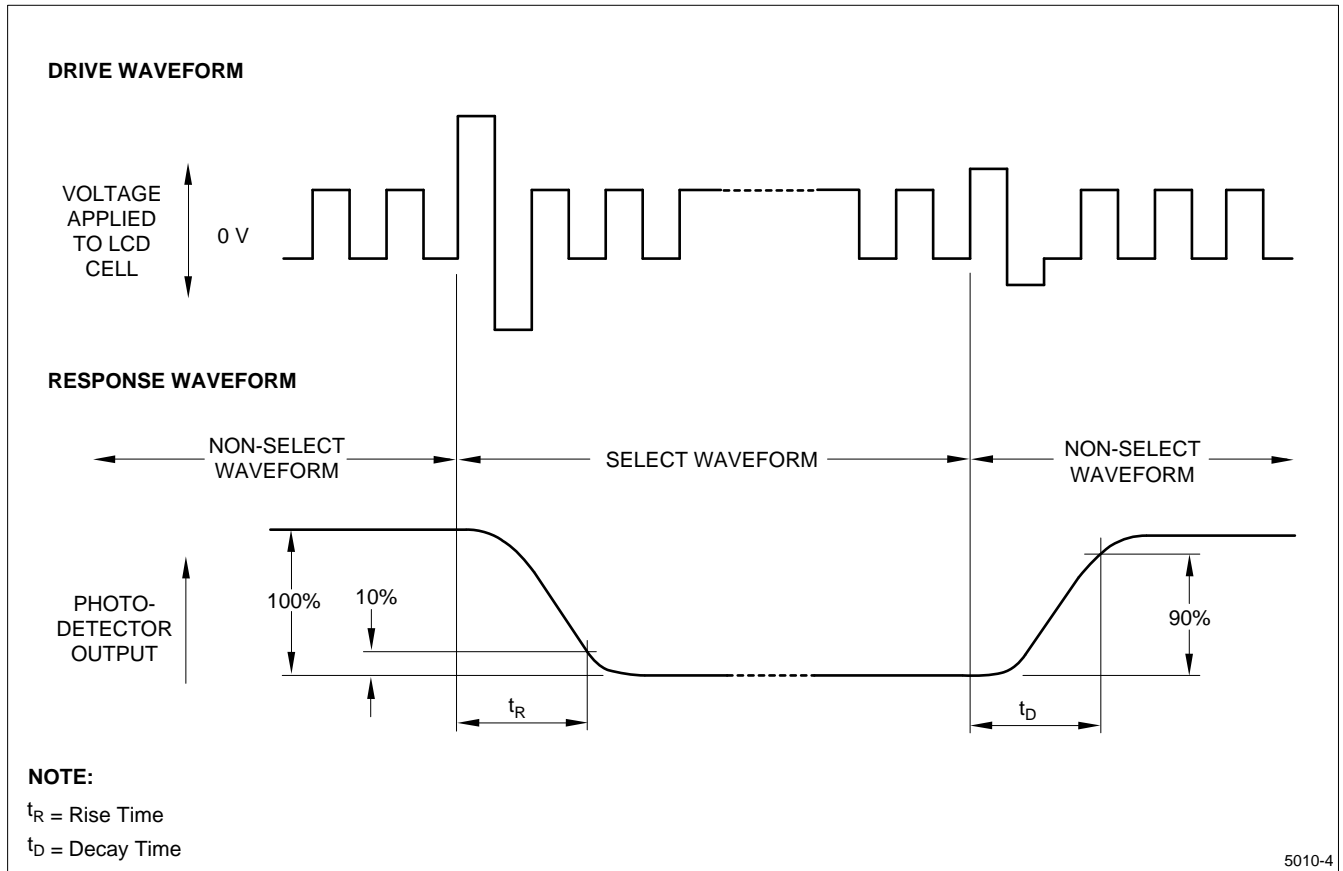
DRIVE WAVEFORM

VOLTAGE APPLIED TO LCD CELL

0 V

RESPONSE WAVEFORM

NON-SELECT WAVEFORM

SELECT WAVEFORM

NON-SELECT WAVEFORM

PHOTO-DETECTOR OUTPUT

100%

10%

90%

$t_R$

$t_D$

NOTE:

$t_R$ = Rise Time

$t_D$ = Decay Time

5010-4